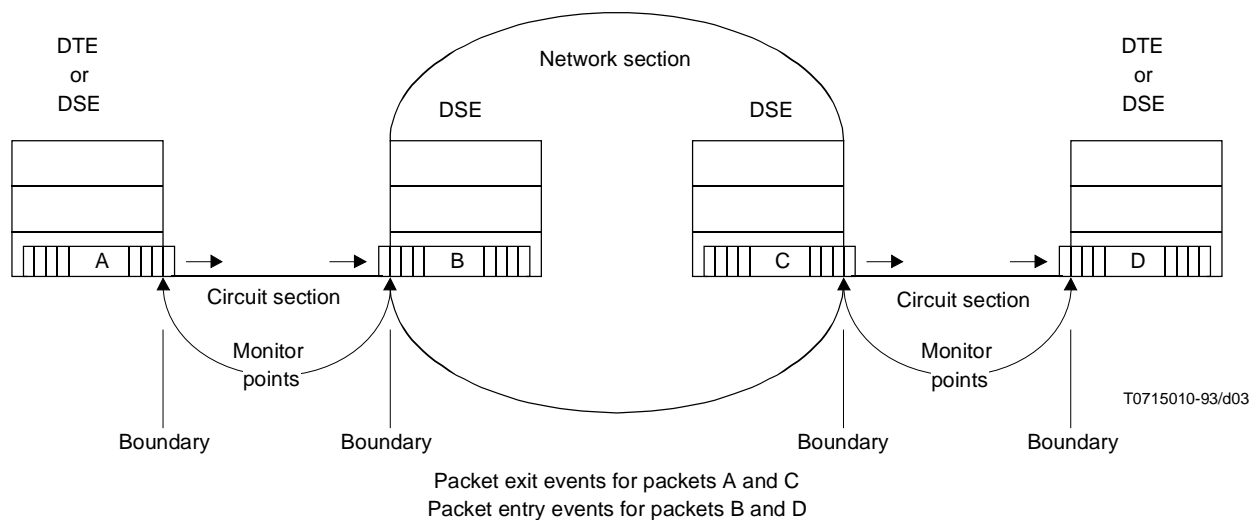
DTE
or
DSE

Network section

DSE

DSE

DTE
or
DSE

A

B

C

D

Circuit section

Circuit section

Monitor points

Monitor points

T0715010-93/d03

Boundary

Boundary

Boundary

Boundary

Packet exit events for packets A and C
Packet entry events for packets B and D